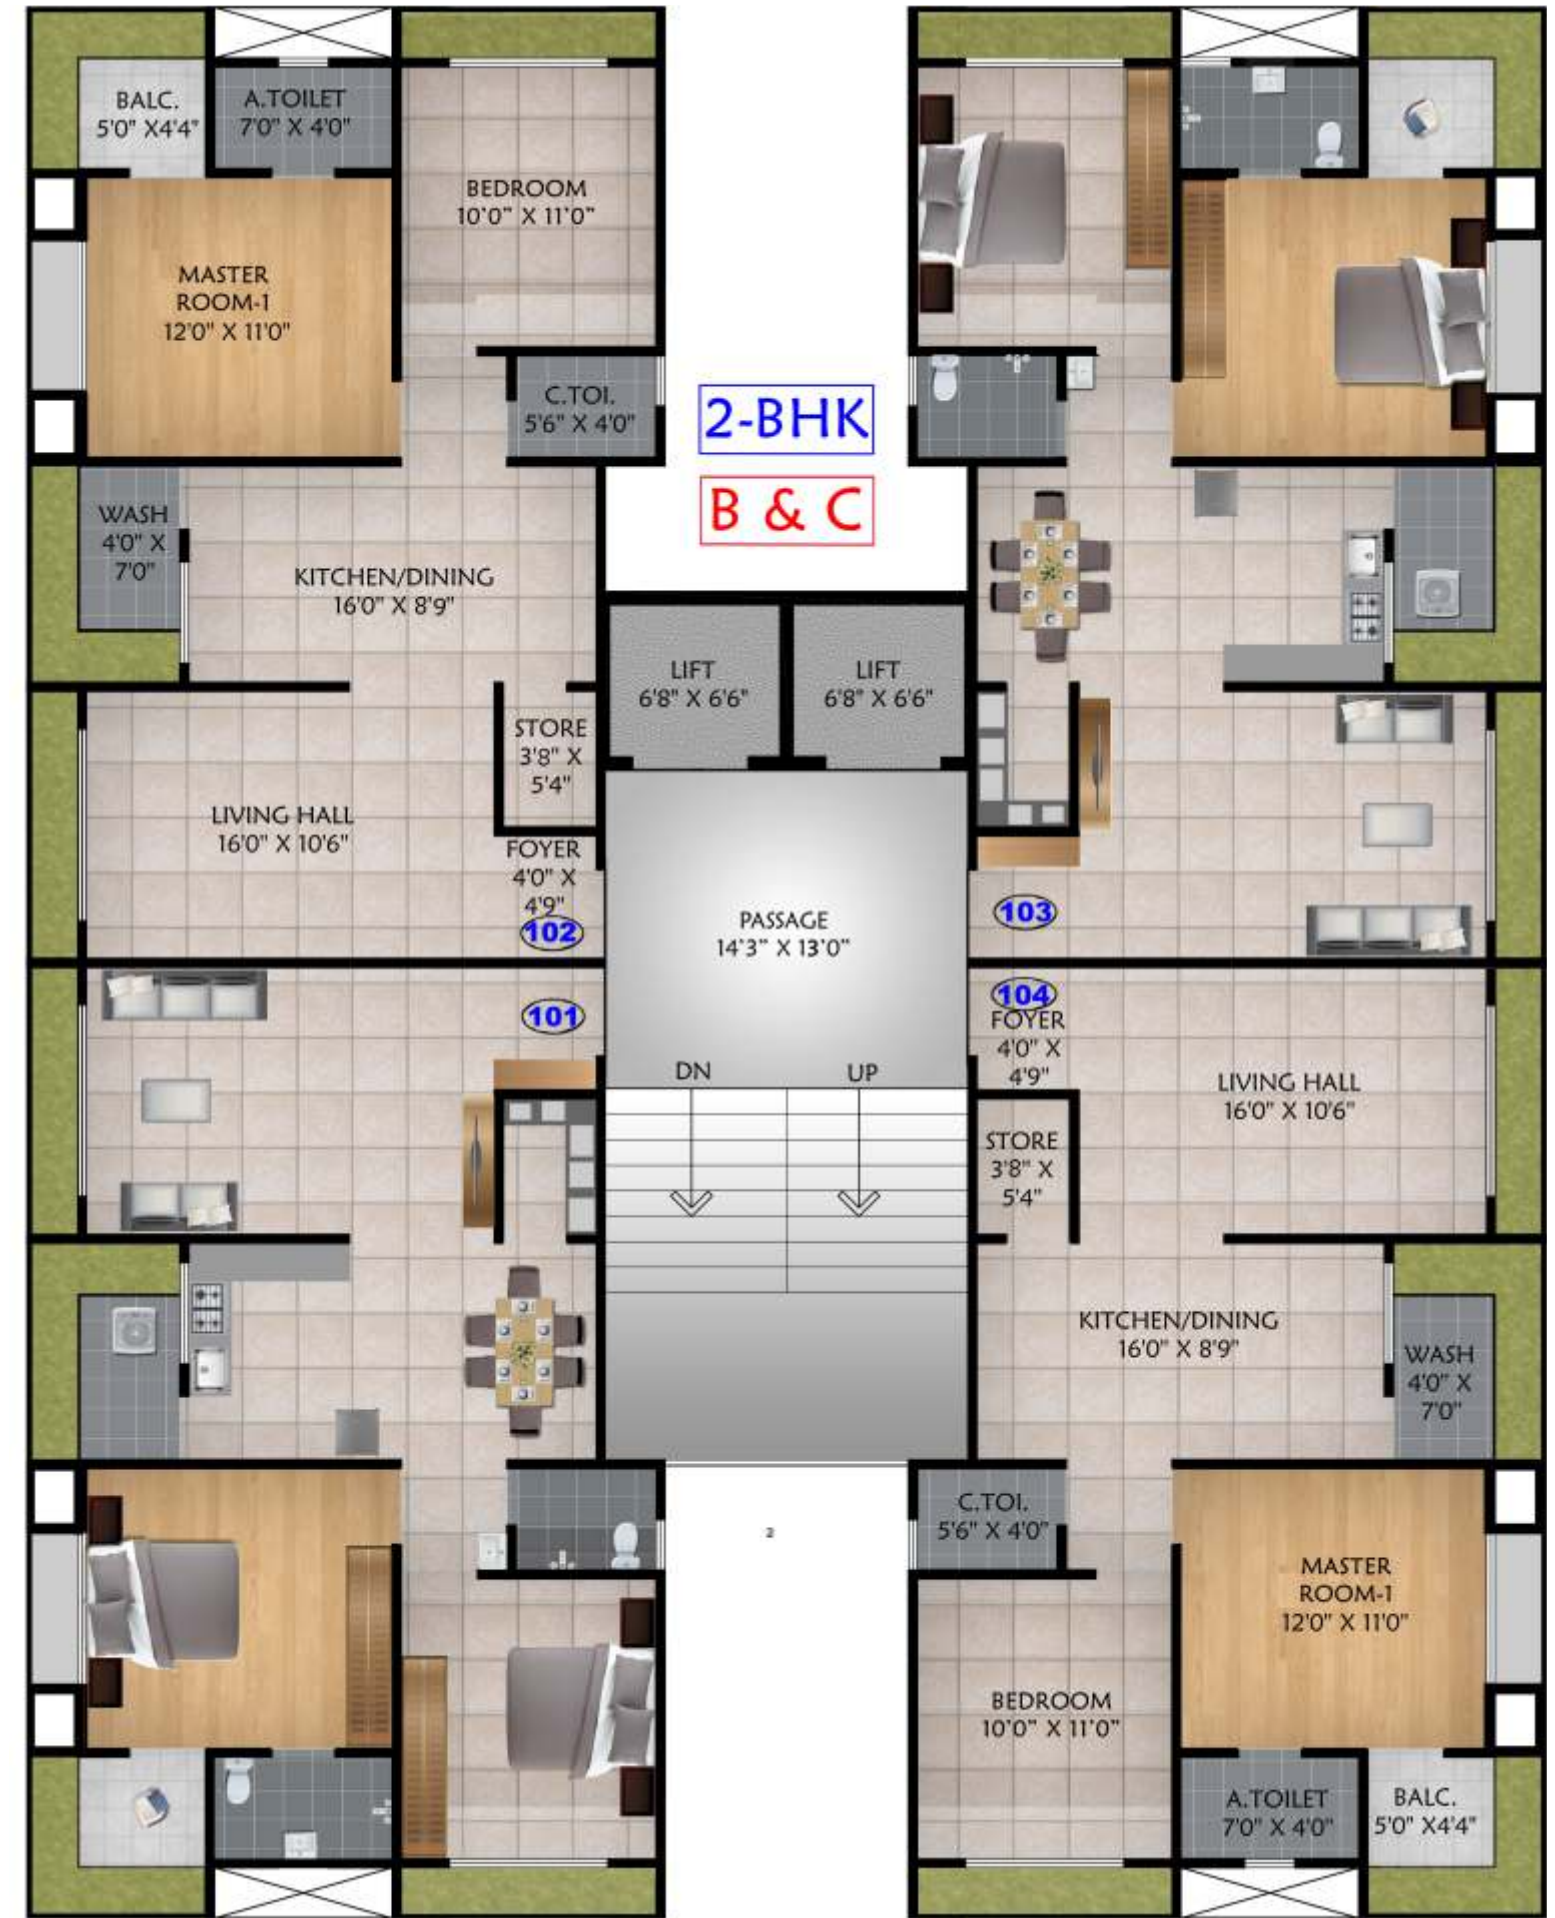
BALC.
5'0" X4'4"

A.TOILET
7'0" X 4'0"

BEDROOM
10'0" X 11'0"

MASTER
ROOM-1
12'0" X 11'0"

C.TOI.
5'6" X 4'0"

2-BHK

B & C

WASH
4'0" X
7'0"

KITCHEN/DINING
16'0" X 8'9"

LIFT
6'8" X 6'6"

LIFT
6'8" X 6'6"

STORE
3'8" X
5'4"

LIVING HALL
16'0" X 10'6"

FOYER
4'0" X
4'9"

102

PASSAGE
14'3" X 13'0"

103

101

104

FOYER
4'0" X
4'9"

DN

UP

LIVING HALL
16'0" X 10'6"

STORE
3'8" X
5'4"

KITCHEN/DINING
16'0" X 8'9"

WASH
4'0" X
7'0"

C.TOI.
5'6" X 4'0"

2

MASTER
ROOM-1
12'0" X 11'0"

BEDROOM
10'0" X 11'0"

A.TOILET
7'0" X 4'0"

BALC.
5'0" X4'4"